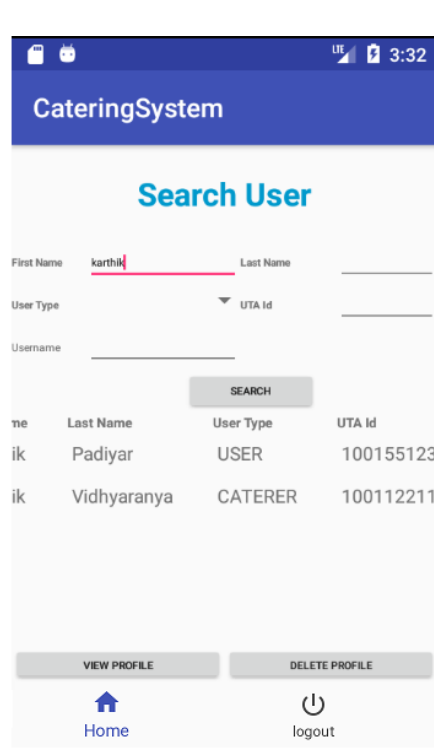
LTE 3:32

CateringSystem

Search User

First Name karthik

Last Name

User Type

UTA Id

Username

SEARCH

| me | Last Name | User Type | UTA Id |
|---|---|---|---|
| ik | Padiyar | USER | 100155123 |
| ik | Vidhyaranya | CATERER | 100112211 |

VIEW PROFILE

DELETE PROFILE

Home

logout